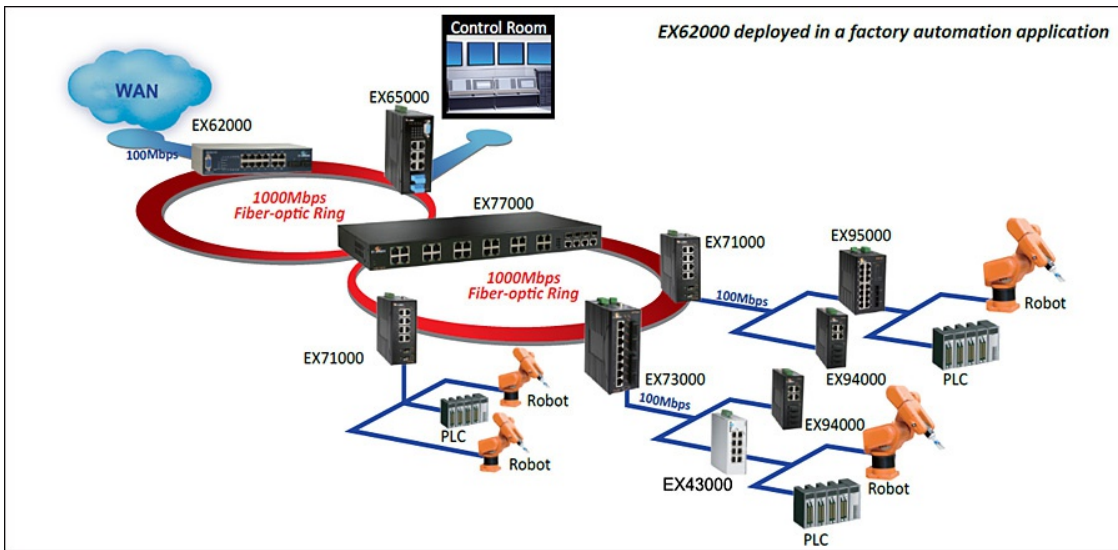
EX62000 deployed in a factory automation application

Control Room

WAN

EX62000

100Mbps

EX65000

1000Mbps Fiber-optic Ring

EX77000

EX71000

EX95000

1000Mbps Fiber-optic Ring

100Mbps

Robot

EX71000

EX94000

PLC

EX73000

Robot

100Mbps

EX94000

PLC

Robot

EX43000

Robot

PLC